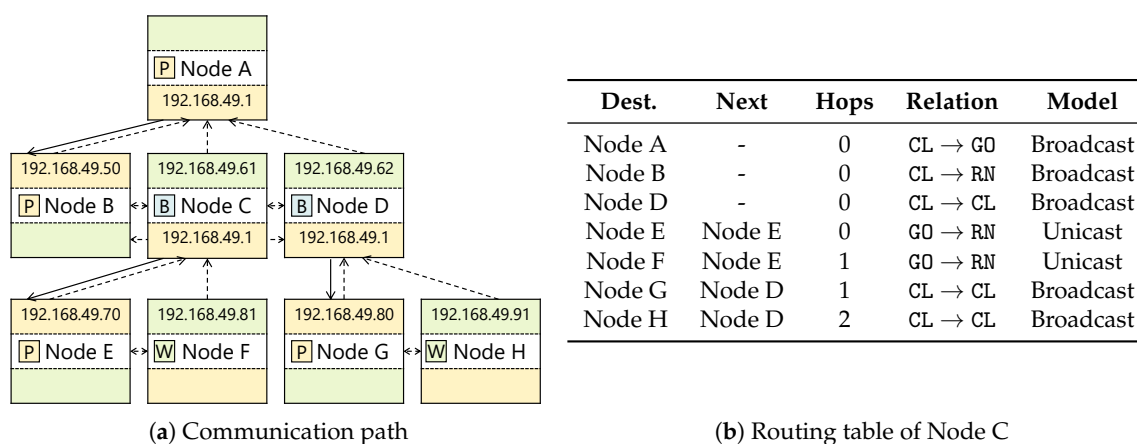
P Node A
192.168.49.1

192.168.49.50
P Node B

192.168.49.61
B Node C
192.168.49.1

192.168.49.62
B Node D
192.168.49.1

192.168.49.70
P Node E

192.168.49.81
W Node F

192.168.49.80
P Node G

192.168.49.91
W Node H

(**a**) Communication path

| Dest. | Next | Hops | Relation | Model |
|---|---|---|---|---|
| Node A | - | 0 | CL $\rightarrow$ GO | Broadcast |
| Node B | - | 0 | CL $\rightarrow$ RN | Broadcast |
| Node D | - | 0 | CL $\rightarrow$ CL | Broadcast |
| Node E | Node E | 0 | GO $\rightarrow$ RN | Unicast |
| Node F | Node E | 1 | GO $\rightarrow$ RN | Unicast |
| Node G | Node D | 1 | CL $\rightarrow$ CL | Broadcast |
| Node H | Node D | 2 | CL $\rightarrow$ CL | Broadcast |

(**b**) Routing table of Node C